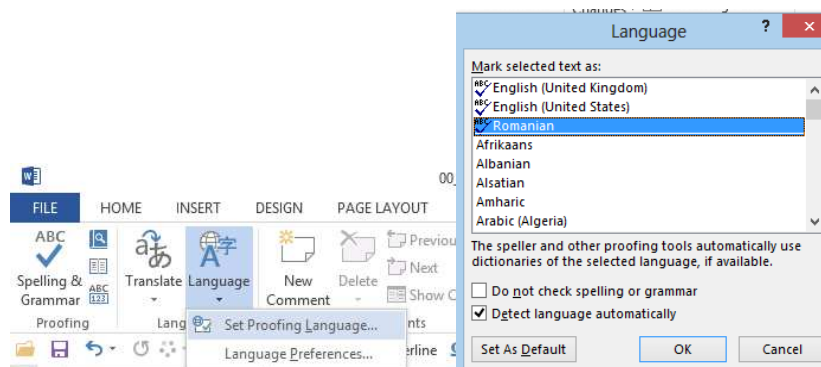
00_

FILE HOME INSERT DESIGN PAGE LAYOUT

ABC Spelling & Grammar
ABC 123
Proofing

Translate
Language
Lang

New Comment
Delete
Previous
Next
Show C
nts

Set Proofing Language...
Language Preferences...

erline

Language ? ✕

Mark selected text as:

English (United Kingdom)
English (United States)
Romanian
Afrikaans
Albanian
Alsatian
Amharic
Arabic (Algeria)

The speller and other proofing tools automatically use dictionaries of the selected language, if available.

Do not check spelling or grammar
Detect language automatically

Set As Default
OK
Cancel